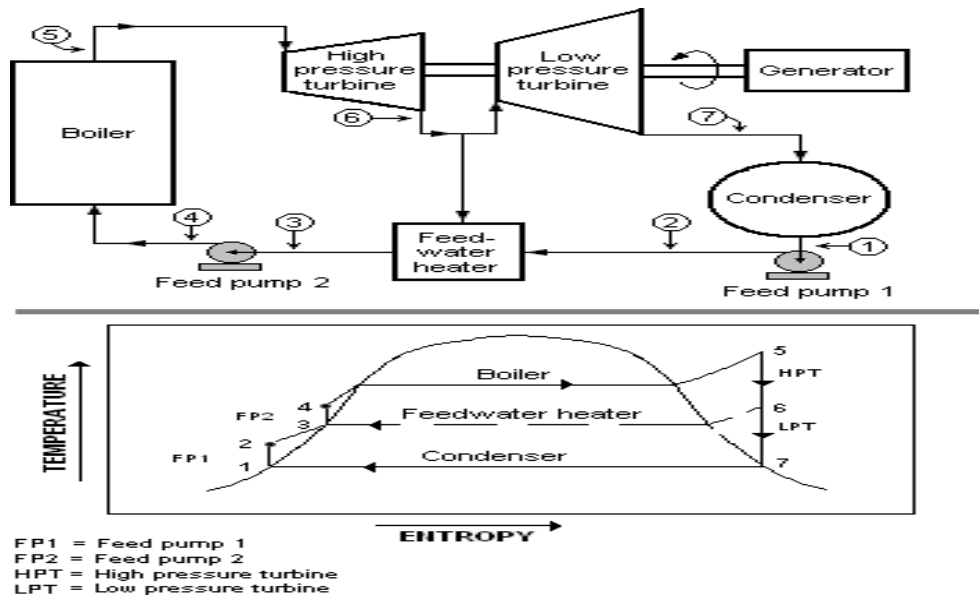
5

Boiler

High pressure turbine

Low pressure turbine

Generator

6

7

Condenser

4

3

Feed-water heater

2

1

Feed pump 2

Feed pump 1

TEMPERATURE

5

HPT

Boiler

4

FP2

Feedwater heater

6

3

LPT

2

FP1

1

Condenser

7

ENTROPY

FP1 = Feed pump 1
FP2 = Feed pump 2
HPT = High pressure turbine
LPT = Low pressure turbine